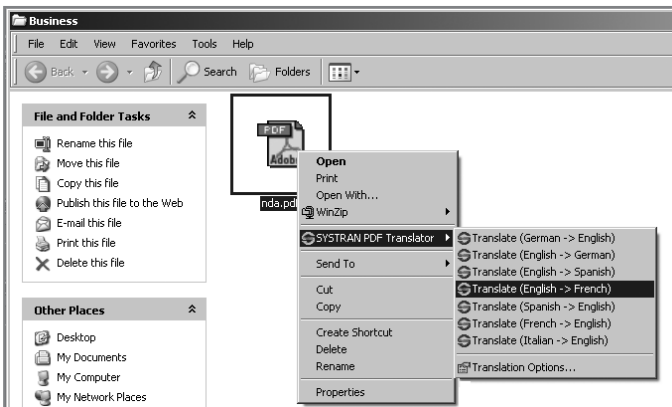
Business

File Edit View Favorites Tools Help

Back Search Folders

File and Folder Tasks

Rename this file
Move this file
Copy this file
Publish this file to the Web
E-mail this file
Print this file
Delete this file

Other Places

Desktop
My Documents
My Computer
My Network Places

PDF
Adobe
nda.pdf

Open
Print
Open With...
WinZip
SYSTRAN PDF Translator
Send To
Cut
Copy
Create Shortcut
Delete
Rename
Properties

Translate (German -> English)
Translate (English -> German)
Translate (English -> Spanish)
Translate (English -> French)
Translate (Spanish -> English)
Translate (French -> English)
Translate (Italian -> English)
Translation Options...